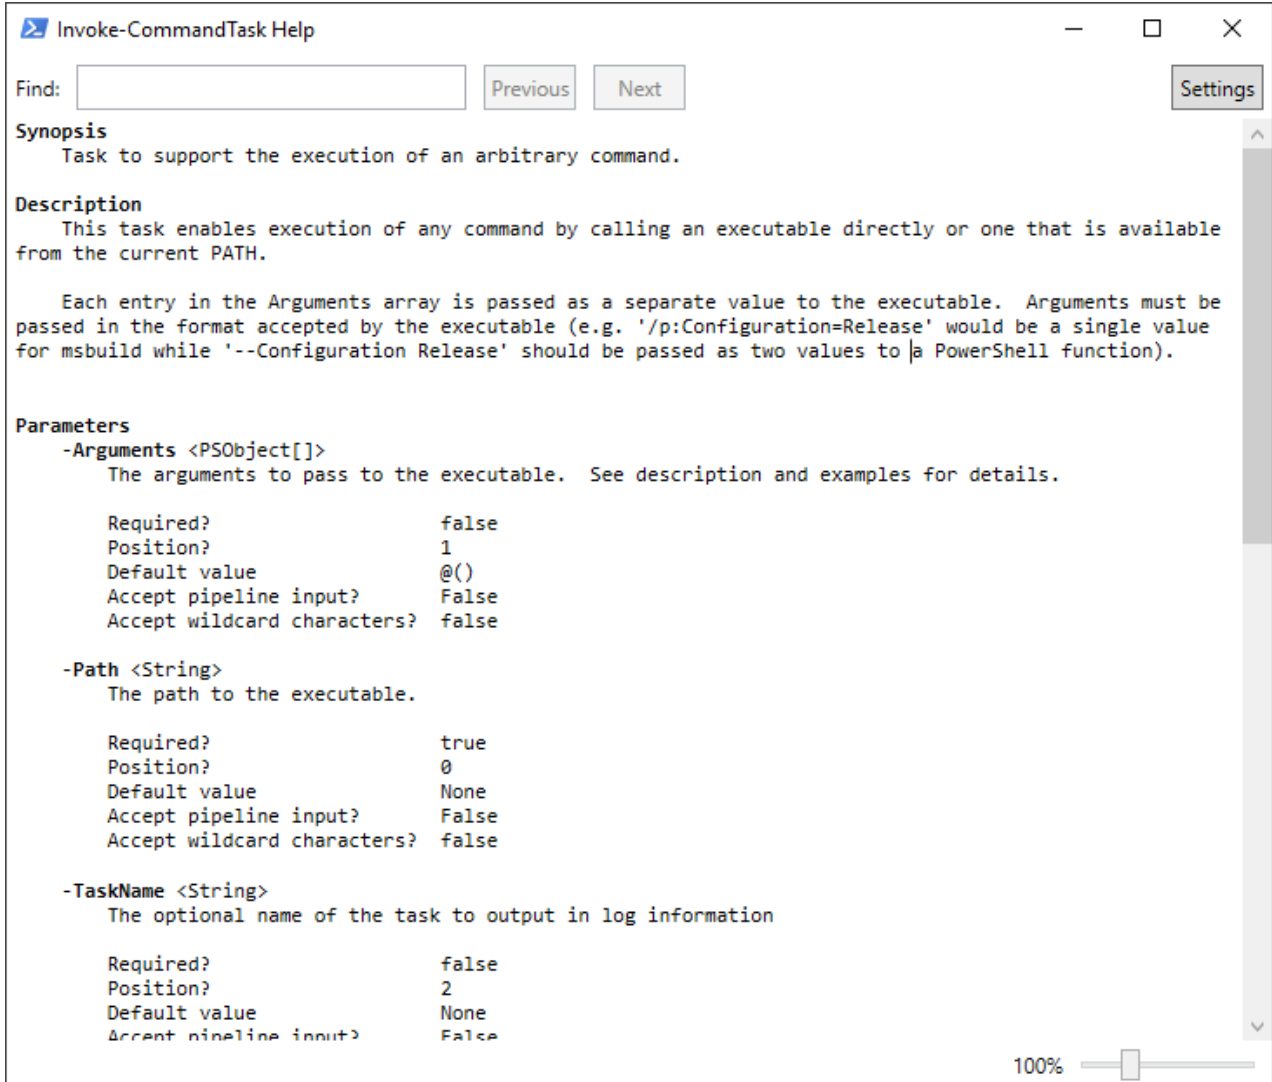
Invoke-CommandTask Help

Find: Previous Next Settings

Synopsis
Task to support the execution of an arbitrary command.

Description
This task enables execution of any command by calling an executable directly or one that is available from the current PATH.

Each entry in the Arguments array is passed as a separate value to the executable. Arguments must be passed in the format accepted by the executable (e.g. '/p:Configuration=Release' would be a single value for msbuild while '--Configuration Release' should be passed as two values to a PowerShell function).

Parameters
-Arguments <PSObject[]>
The arguments to pass to the executable. See description and examples for details.

| | |
|---|---|
| Required? | false |
| Position? | 1 |
| Default value | @() |
| Accept pipeline input? | False |
| Accept wildcard characters? | false |

-Path <String>
The path to the executable.

| | |
|---|---|
| Required? | true |
| Position? | 0 |
| Default value | None |
| Accept pipeline input? | False |
| Accept wildcard characters? | false |

-TaskName <String>
The optional name of the task to output in log information

| | |
|---|---|
| Required? | false |
| Position? | 2 |
| Default value | None |
| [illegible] | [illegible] |

100%